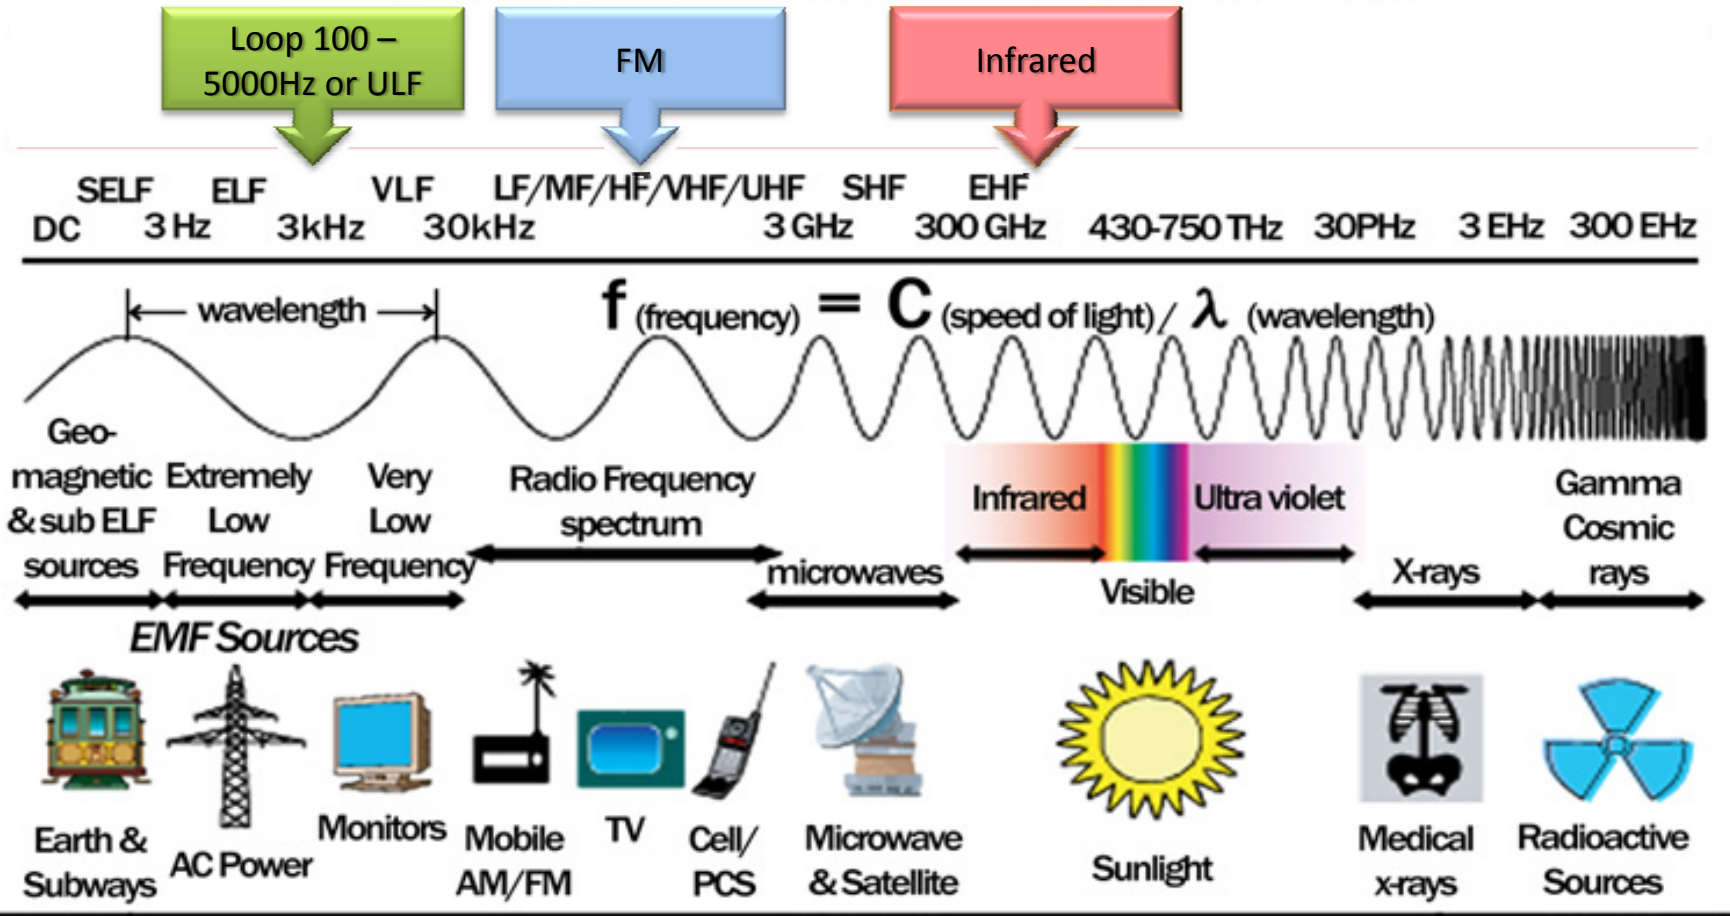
Loop 100 – 5000Hz or ULF

FM

Infrared

SELF ELF VLF LF/MF/HF/VHF/UHF SHF EHF

DC 3 Hz 3kHz 30kHz 3 GHz 300 GHz 430-750 THz 30PHz 3 EHz 300 EHz

wavelength

f (frequency) = C (speed of light) / $\lambda$ (wavelength)

Geo-magnetic & sub ELF sources

Extremely Low Frequency

Very Low Frequency

Radio Frequency spectrum

microwaves

Infrared

Ultra violet

Visible

X-rays

Gamma Cosmic rays

EMF Sources

Earth & Subways

AC Power

Monitors

Mobile AM/FM

TV

Cell/ PCS

Microwave & Satellite

Sunlight

Medical x-rays

Radioactive Sources